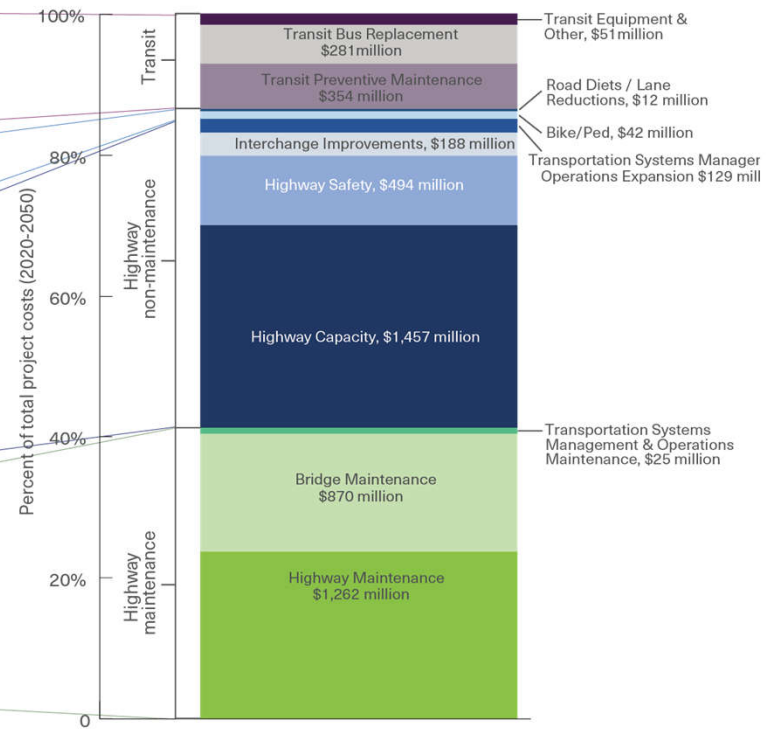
100%

80%

60%

40%

20%

0

Percent of total project costs (2020-2050)

Transit

Highway non-maintenance

Highway maintenance

Transit Bus Replacement $281million

Transit Preventive Maintenance $354 million

Interchange Improvements, $188 million

Highway Safety, $494 million

Highway Capacity, $1,457 million

Bridge Maintenance $870 million

Highway Maintenance $1,262 million

Transit Equipment & Other, $51million

Road Diets / Lane Reductions, $12 million

Bike/Ped, $42 million

Transportation Systems Manager Operations Expansion $129 mill

Transportation Systems Management & Operations Maintenance, $25 million